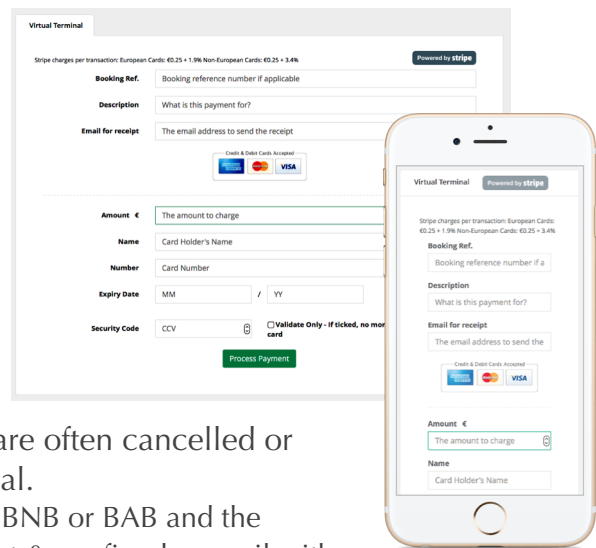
Virtual Terminal

Stripe charges per transaction: European Cards: €0.25 + 1.9% Non-European Cards: €0.25 + 3.4%

Powered by stripe

Booking Ref. Booking reference number if applicable

Description What is this payment for?

Email for receipt The email address to send the receipt

Credit & Debit Cards Accepted

VISA

Amount € The amount to charge

Name Card Holder's Name

Number Card Number

Expiry Date MM / YY

Security Code CCV

Validate Only - If ticked, no mor card

Process Payment

Virtual Terminal Powered by stripe

Stripe charges per transaction: European Cards: €0.25 + 1.9% Non-European Cards: €0.25 + 3.4%

Booking Ref.

Booking reference number if a

Description

What is this payment for?

Email for receipt

The email address to send the

Credit & Debit Cards Accepted

VISA

Amount €

The amount to charge

Name

Card Holder's Name

are often cancelled or al.

BNB or BAB and the